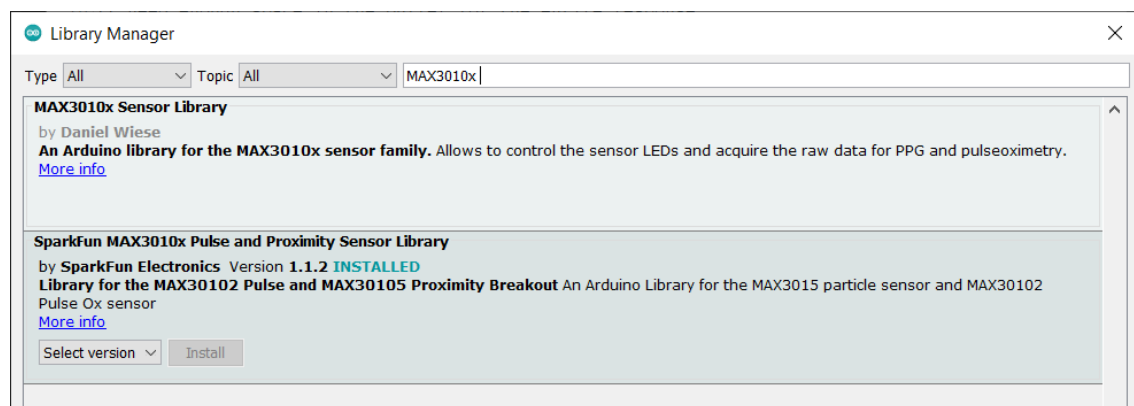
Library Manager

Type All Topic All MAX3010x

MAX3010x Sensor Library
by Daniel Wiese
An Arduino library for the MAX3010x sensor family. Allows to control the sensor LEDs and acquire the raw data for PPG and pulseoximetry.
More info

SparkFun MAX3010x Pulse and Proximity Sensor Library
by SparkFun Electronics Version 1.1.2 INSTALLED
Library for the MAX30102 Pulse and MAX30105 Proximity Breakout An Arduino Library for the MAX3015 particle sensor and MAX30102 Pulse Ox sensor
More info
Select version Install